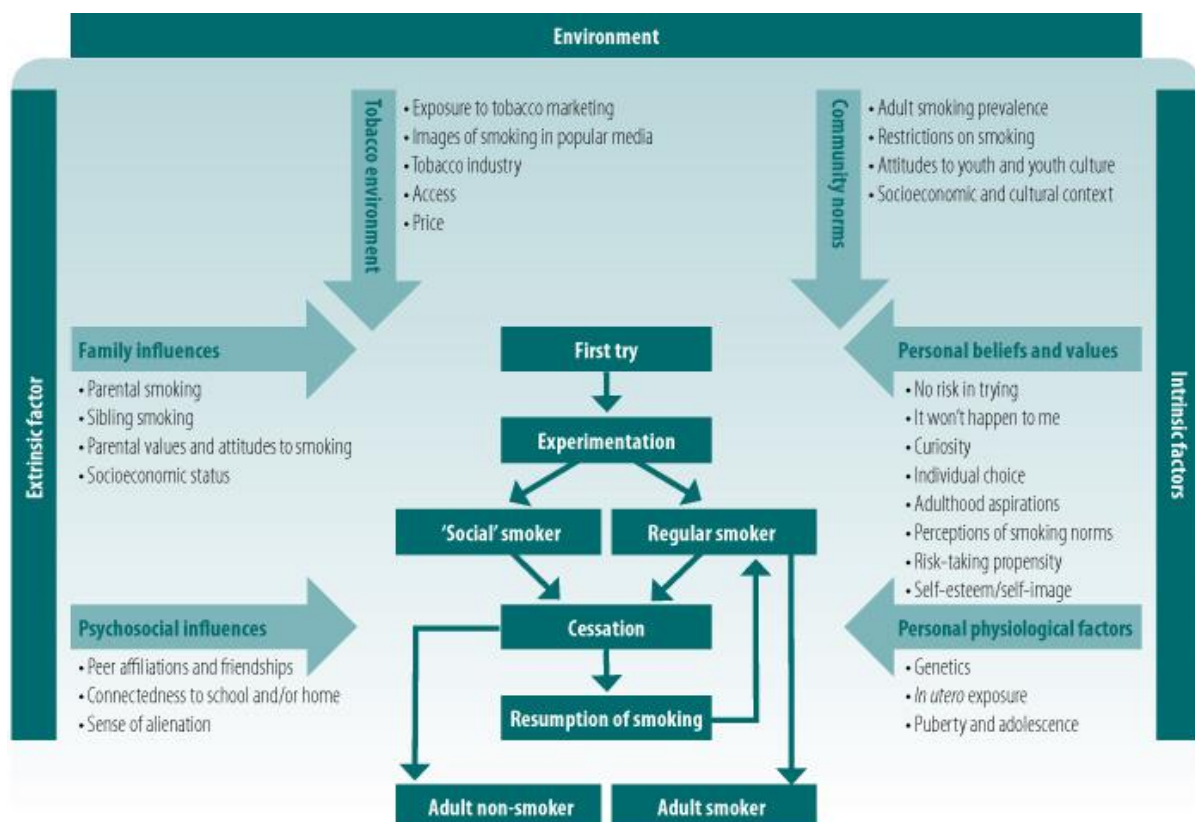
Environment

Extrinsic factor

Tobacco environment
• Exposure to tobacco marketing
• Images of smoking in popular media
• Tobacco industry
• Access
• Price

Community norms
• Adult smoking prevalence
• Restrictions on smoking
• Attitudes to youth and youth culture
• Socioeconomic and cultural context

Intrinsic factors

Family influences
• Parental smoking
• Sibling smoking
• Parental values and attitudes to smoking
• Socioeconomic status

First try

Experimentation

'Social' smoker

Regular smoker

Cessation

Resumption of smoking

Adult non-smoker

Adult smoker

Personal beliefs and values
• No risk in trying
• It won't happen to me
• Curiosity
• Individual choice
• Adulthood aspirations
• Perceptions of smoking norms
• Risk-taking propensity
• Self-esteem/self-image

Psychosocial influences
• Peer affiliations and friendships
• Connectedness to school and/or home
• Sense of alienation

Personal physiological factors
• Genetics
• In utero exposure
• Puberty and adolescence